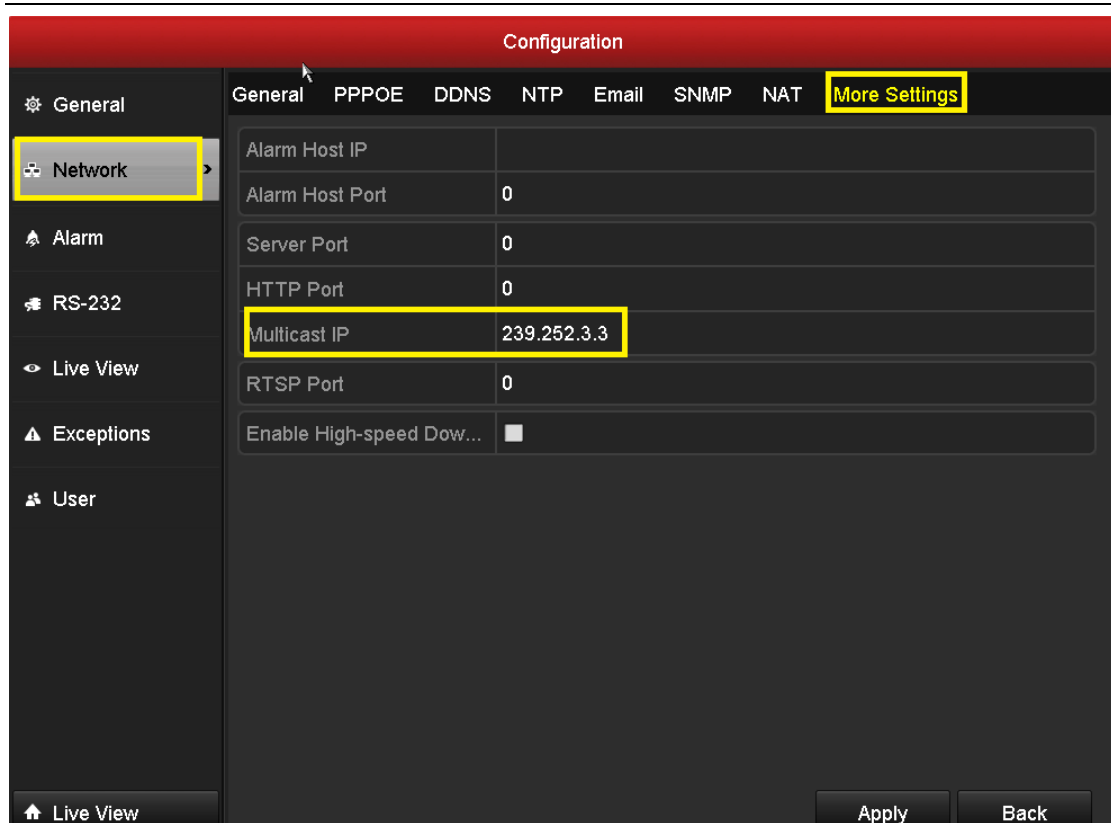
Configuration

General
Network
Alarm
RS-232
Live View
Exceptions
User

General PPPOE DDNS NTP Email SNMP NAT More Settings

| Alarm Host IP | |
|---|---|
| Alarm Host Port | 0 |
| Server Port | 0 |
| HTTP Port | 0 |
| Multicast IP | 239.252.3.3 |
| RTSP Port | 0 |
| Enable High-speed Dow... | |

Live View

Apply Back